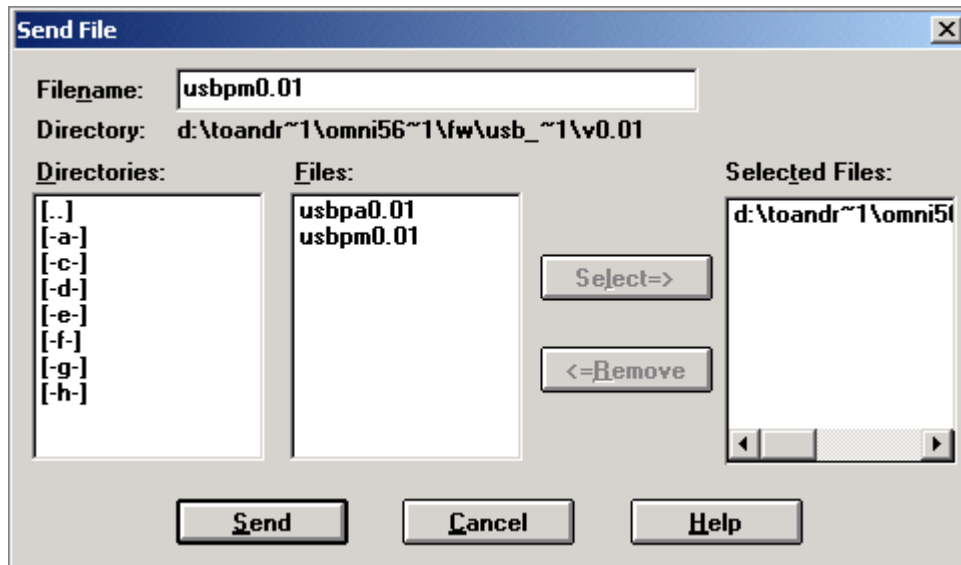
Send File

Filename: usbpm0.01

Directory: d:\toandr~1\omni56~1\fw\usb_~1\v0.01

Directories:
[..]
[-a-]
[-c-]
[-d-]
[-e-]
[-f-]
[-g-]
[-h-]

Files:
usbpa0.01
usbpm0.01

Select=>

<=Remove

Selected Files:
d:\toandr~1\omni5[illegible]

Send

Cancel

Help